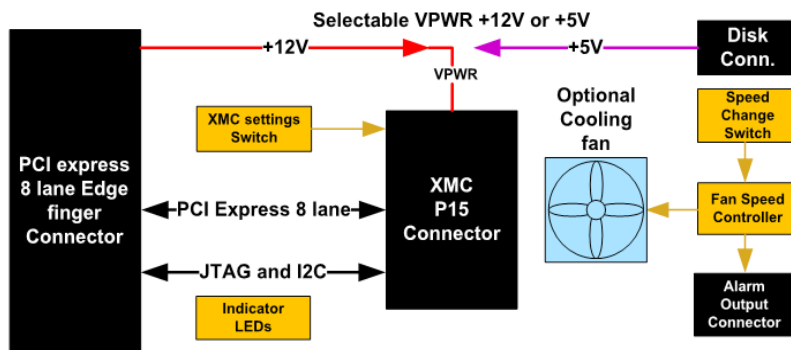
Selectable VPWR +12V or +5V

+12V

+5V

Disk Conn.

VPWR

PCI express 8 lane Edge finger Connector

XMC settings Switch

Optional Cooling fan

Speed Change Switch

XMC P15 Connector

PCI Express 8 lane

Fan Speed Controller

JTAG and I2C

Indicator LEDs

Alarm Output Connector